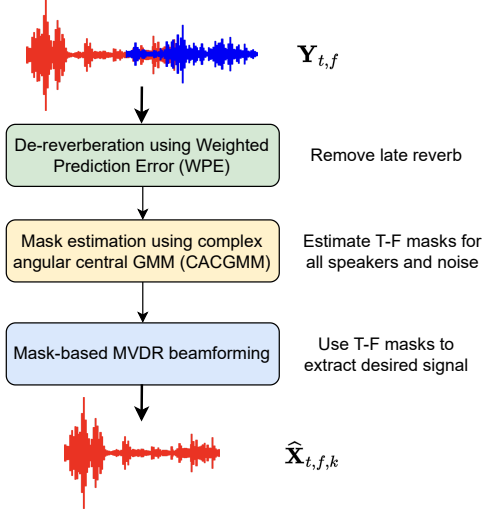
$\mathbf{Y}_{t,f}$

De-reverberation using Weighted Prediction Error (WPE)

Remove late reverb

Mask estimation using complex angular central GMM (CACGMM)

Estimate T-F masks for all speakers and noise

Mask-based MVDR beamforming

Use T-F masks to extract desired signal

$\widehat{\mathbf{X}}_{t,f,k}$